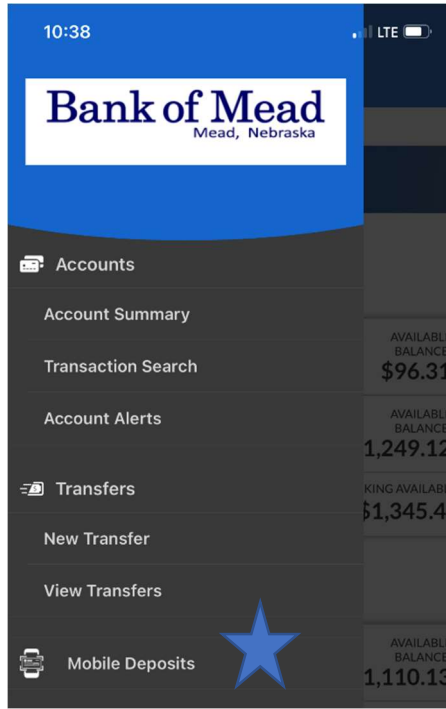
10:38

LTE

Bank of Mead
Mead, Nebraska

Accounts

Account Summary

Transaction Search

Account Alerts

Transfers

New Transfer

View Transfers

Mobile Deposits

AVAILABL
BALANCE
$96.31

AVAILABL
BALANCE
1,249.12

KING AVAILABL
$1,345.4

AVAILABL
BALANCE
1,110.13